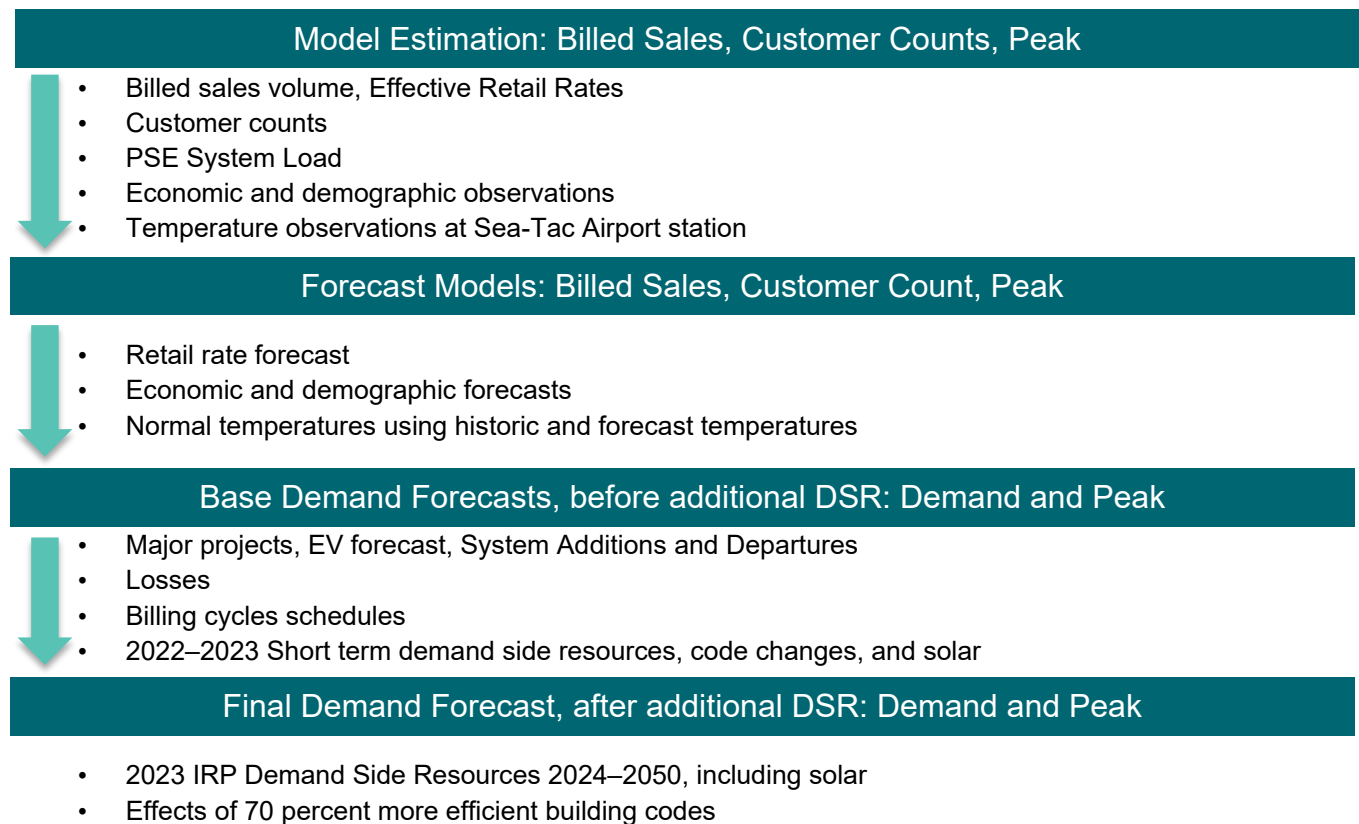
Model Estimation: Billed Sales, Customer Counts, Peak

- Billed sales volume, Effective Retail Rates
- Customer counts
- PSE System Load
- Economic and demographic observations
- Temperature observations at Sea-Tac Airport station

Forecast Models: Billed Sales, Customer Count, Peak

- Retail rate forecast
- Economic and demographic forecasts
- Normal temperatures using historic and forecast temperatures

Base Demand Forecasts, before additional DSR: Demand and Peak

- Major projects, EV forecast, System Additions and Departures
- Losses
- Billing cycles schedules
- 2022–2023 Short term demand side resources, code changes, and solar

Final Demand Forecast, after additional DSR: Demand and Peak

- 2023 IRP Demand Side Resources 2024–2050, including solar
- Effects of 70 percent more efficient building codes